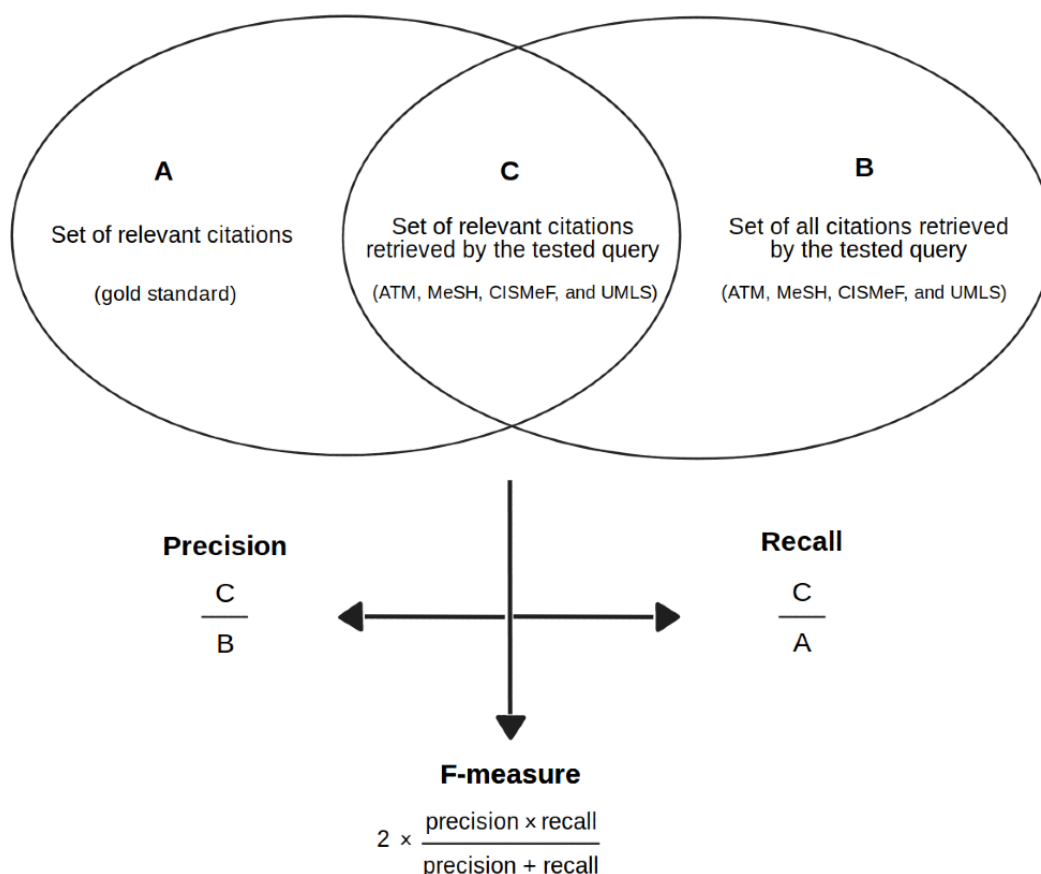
A

Set of relevant citations

(gold standard)

C

Set of relevant citations retrieved by the tested query

(ATM, MeSH, CISMeF, and UMLS)

B

Set of all citations retrieved by the tested query

(ATM, MeSH, CISMeF, and UMLS)

Precision

$\frac{C}{B}$

Recall

$\frac{C}{A}$

F-measure

$2 \times \frac{\text{precision} \times \text{recall}}{\text{precision} + \text{recall}}$